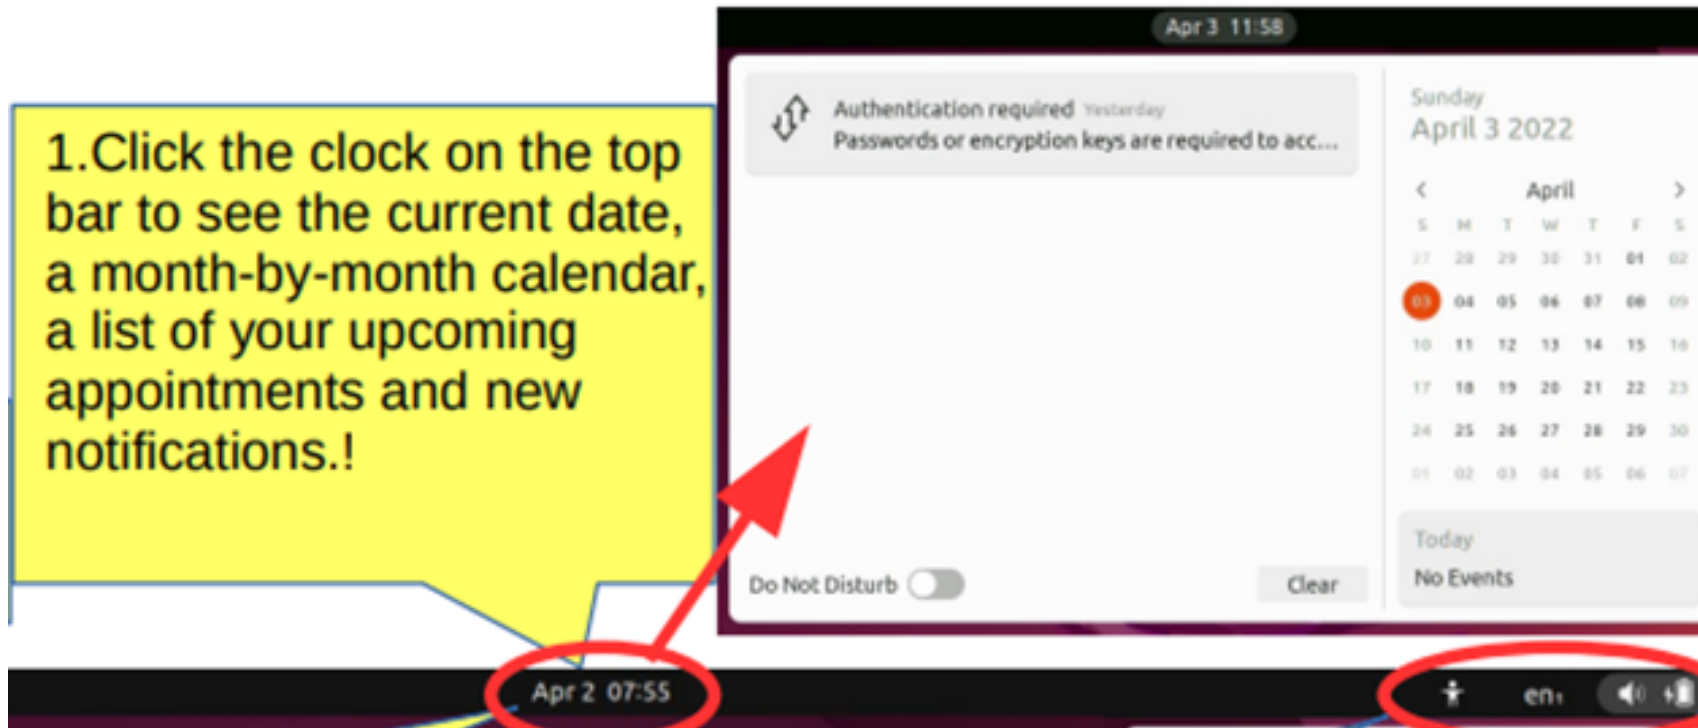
1.Click the clock on the top bar to see the current date, a month-by-month calendar, a list of your upcoming appointments and new notifications.!

Apr 3 11:58

Authentication required Yesterday
Passwords or encryption keys are required to acc...

Sunday
April 3 2022

April

| S | M | T | W | T | F | S |
|---|---|---|---|---|---|---|
| 27 | 28 | 29 | 30 | 31 | 01 | 02 |
| 03 | 04 | 05 | 06 | 07 | 08 | 09 |
| 10 | 11 | 12 | 13 | 14 | 15 | 16 |
| 17 | 18 | 19 | 20 | 21 | 22 | 23 |
| 24 | 25 | 26 | 27 | 28 | 29 | 30 |
| 01 | 02 | 03 | 04 | 05 | 06 | 07 |

Today
No Events

Do Not Disturb

Clear

Apr 2 07:55

en₁